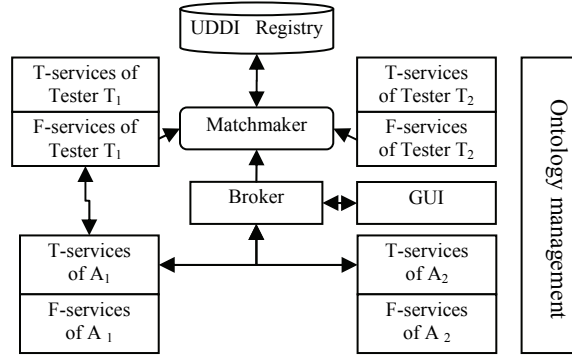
UDDI Registry

T-services of Tester $T_1$

F-services of Tester $T_1$

Matchmaker

T-services of Tester $T_2$

F-services of Tester $T_2$

Broker

GUI

T-services of $A_1$

F-services of $A_1$

T-services of $A_2$

F-services of $A_2$

Ontology management